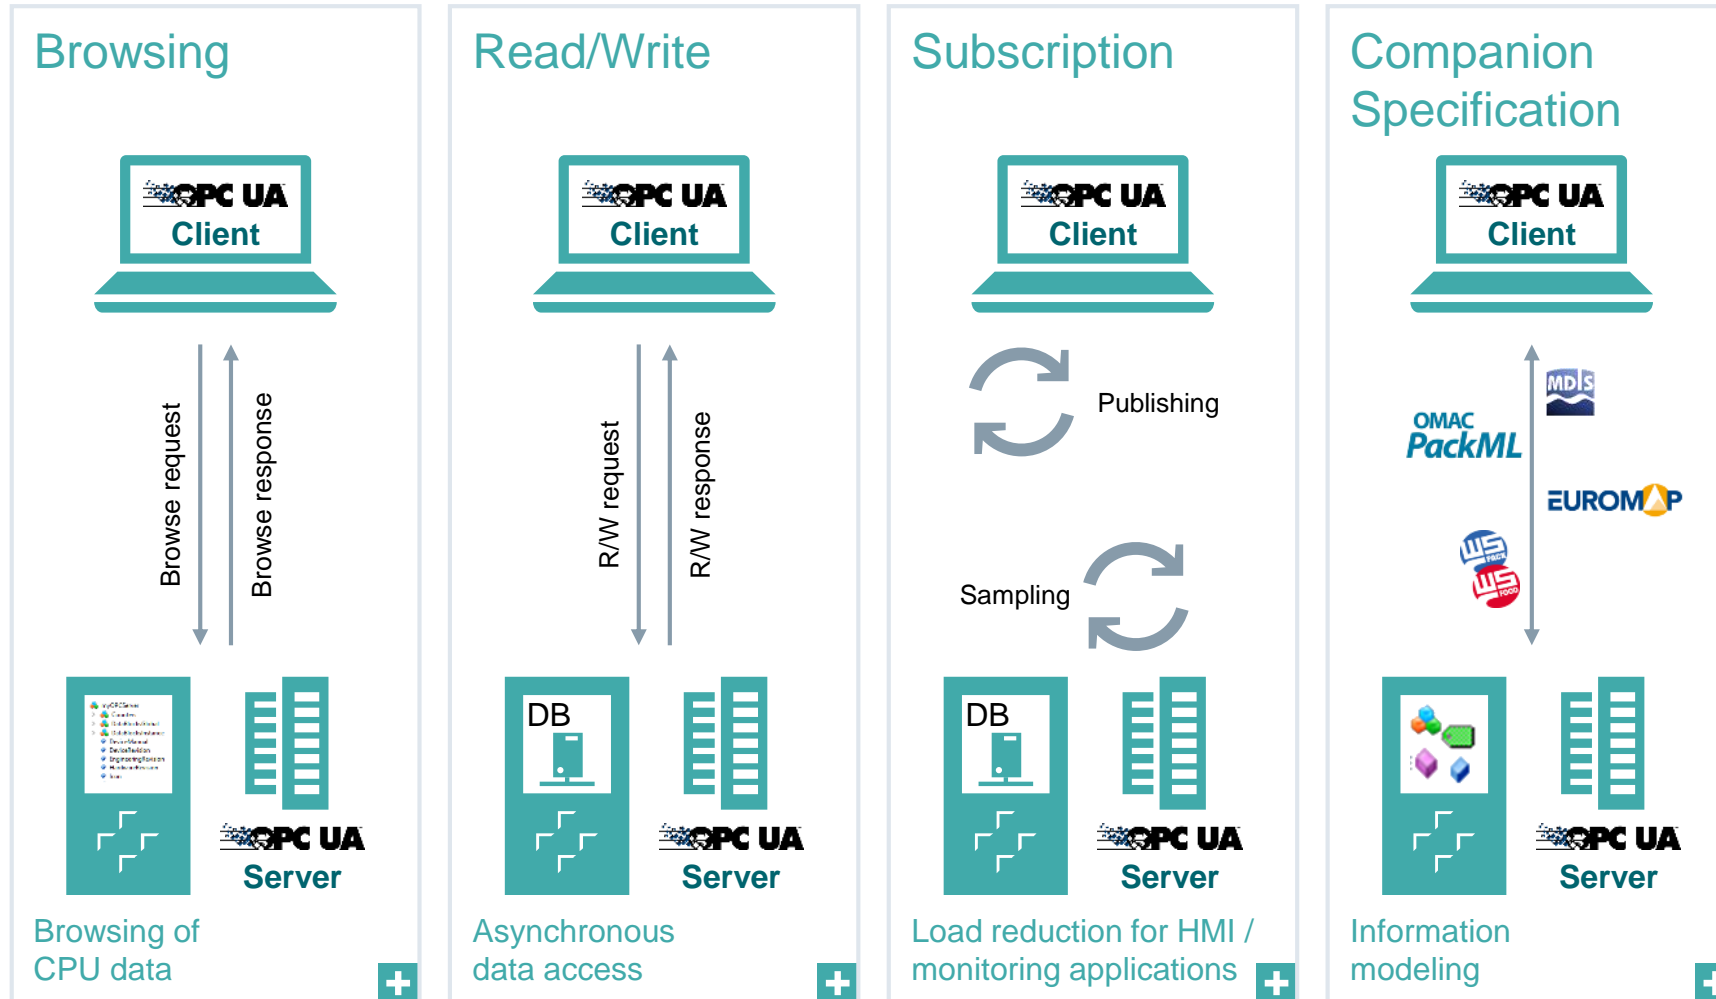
Browsing

OPC UA
Client

Browse request

Browse response

OPC UA
Server

Browsing of CPU data

Read/Write

OPC UA
Client

R/W request

R/W response

DB

OPC UA
Server

Asynchronous data access

Subscription

OPC UA
Client

Publishing

Sampling

DB

OPC UA
Server

Load reduction for HMI / monitoring applications

Companion Specification

OPC UA
Client

MDIS

OMAC
PackML

EUROMAP

WS PACK

WS FOOD

OPC UA
Server

Information modeling